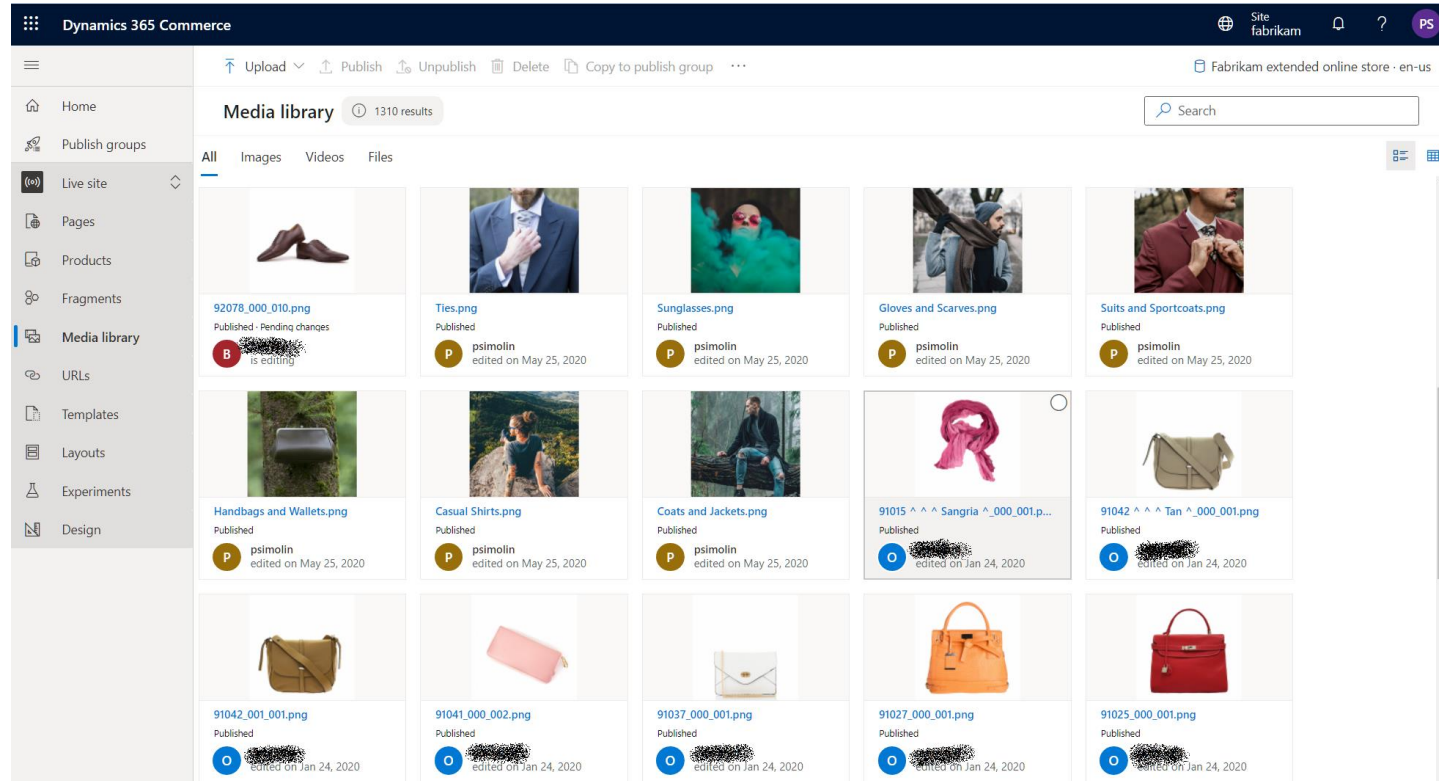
Dynamics 365 Commerce

Site
fabrikam

PS

Home
Publish groups
Live site
Pages
Products
Fragments
Media library
URLs
Templates
Layouts
Experiments
Design

Upload Publish Unpublish Delete Copy to publish group ···

Fabrikam extended online store · en-us

Media library 1310 results

Search

All Images Videos Files

92078_000_010.png
Published · Pending changes
B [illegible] is editing

Ties.png
Published
P psimolin edited on May 25, 2020

Sunglasses.png
Published
P psimolin edited on May 25, 2020

Gloves and Scarves.png
Published
P psimolin edited on May 25, 2020

Suits and Sportcoats.png
Published
P psimolin edited on May 25, 2020

Handbags and Wallets.png
Published
P psimolin edited on May 25, 2020

Casual Shirts.png
Published
P psimolin edited on May 25, 2020

Coats and Jackets.png
Published
P psimolin edited on May 25, 2020

91015 ^ ^ ^ Sangria ^_000_001.p...
Published
O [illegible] edited on Jan 24, 2020

91042 ^ ^ ^ Tan ^_000_001.png
Published
O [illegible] edited on Jan 24, 2020

91042_001_001.png
Published
O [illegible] edited on Jan 24, 2020

91041_000_002.png
Published
O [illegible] edited on Jan 24, 2020

91037_000_001.png
Published
O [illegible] edited on Jan 24, 2020

91027_000_001.png
Published
O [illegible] edited on Jan 24, 2020

91025_000_001.png
Published
O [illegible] edited on Jan 24, 2020